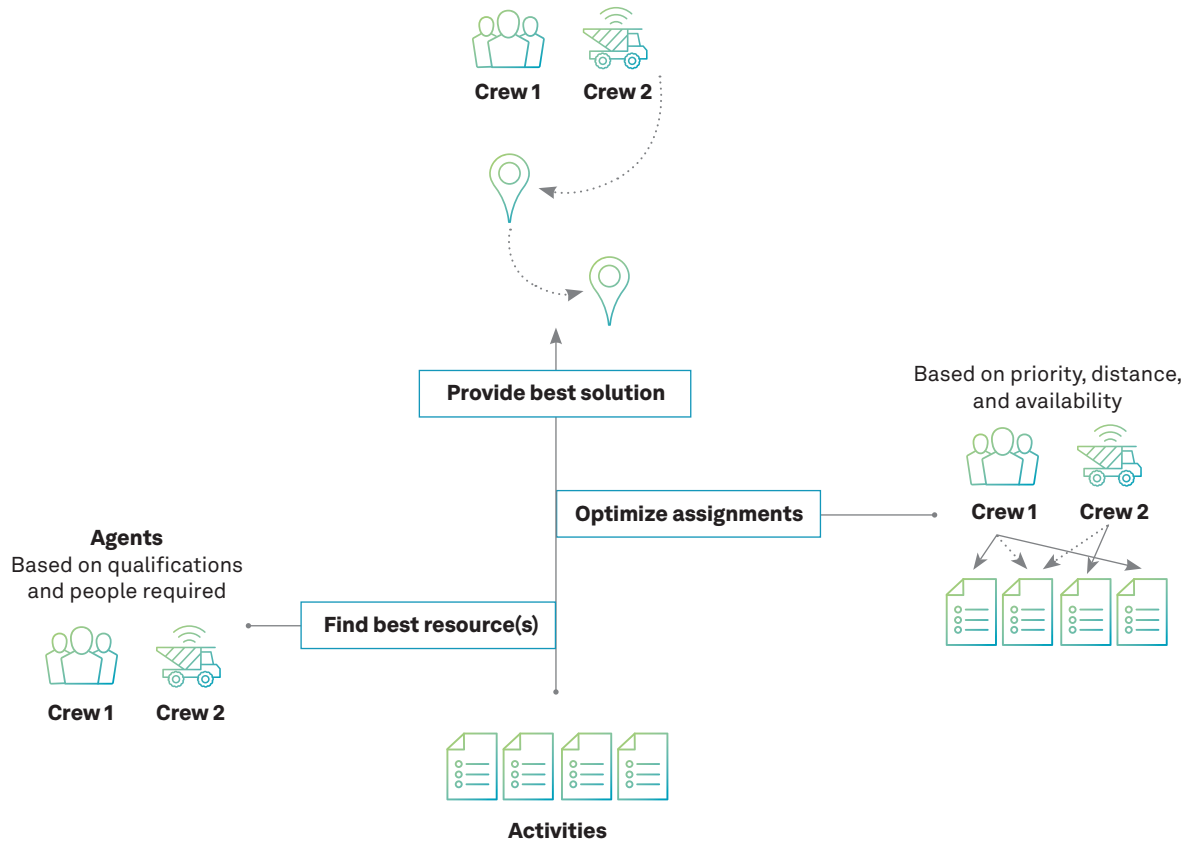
Crew 1
Crew 2

Provide best solution

Based on priority, distance, and availability

Crew 1
Crew 2

Optimize assignments

Agents
Based on qualifications and people required

Find best resource(s)

Crew 1
Crew 2

Activities